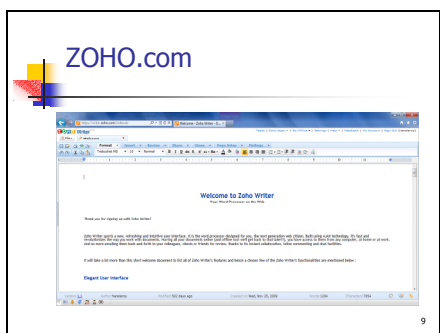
ZOHO.com

Welcome to Zoho Writer

Your Word Processor on the Web

Thank you for signing up with Zoho Writer!

It will take a lot more than this short welcome document to list all of Zoho Writer's features and hence a choice few of the Zoho Writer's functionalities are mentioned below :

Elegant User Interface

9